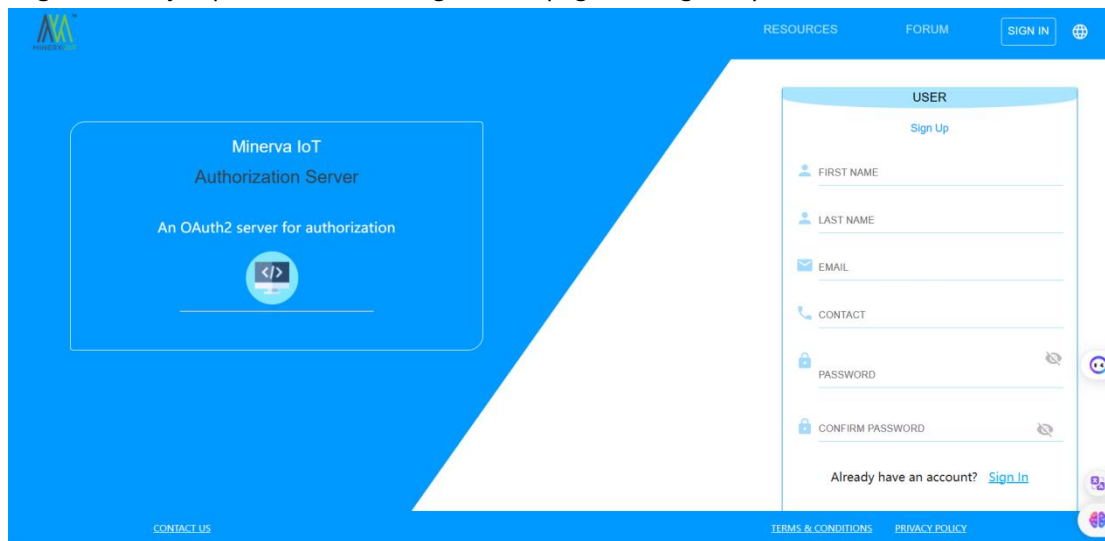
MINERVA IoT

RESOURCES FORUM SIGN IN

Minerva IoT

Authorization Server

An OAuth2 server for authorization

</>

USER

Sign Up

FIRST NAME

LAST NAME

EMAIL

CONTACT

PASSWORD

CONFIRM PASSWORD

Already have an account? Sign In

CONTACT US

TERMS & CONDITIONS PRIVACY POLICY